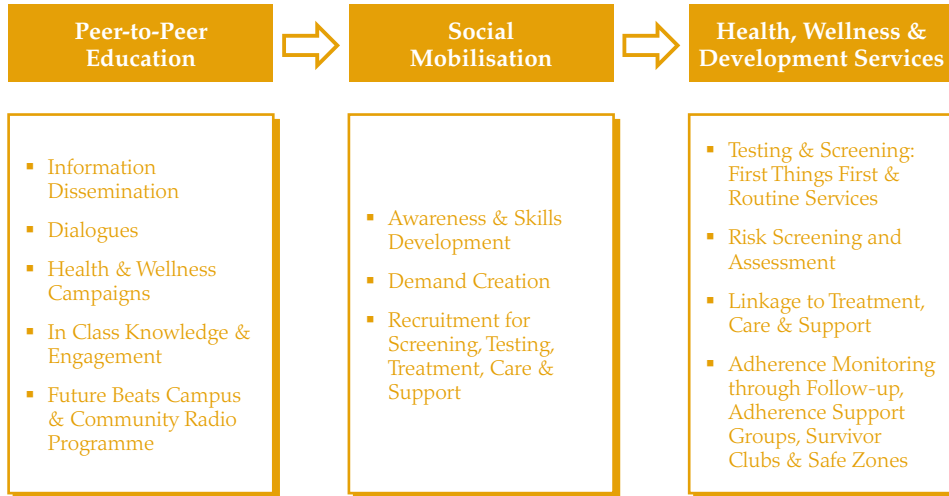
Peer-to-Peer Education

Social Mobilisation

Health, Wellness & Development Services

- Information Dissemination
- Dialogues
- Health & Wellness Campaigns
- In Class Knowledge & Engagement
- Future Beats Campus & Community Radio Programme

- Awareness & Skills Development
- Demand Creation
- Recruitment for Screening, Testing, Treatment, Care & Support

- Testing & Screening: First Things First & Routine Services
- Risk Screening and Assessment
- Linkage to Treatment, Care & Support
- Adherence Monitoring through Follow-up, Adherence Support Groups, Survivor Clubs & Safe Zones